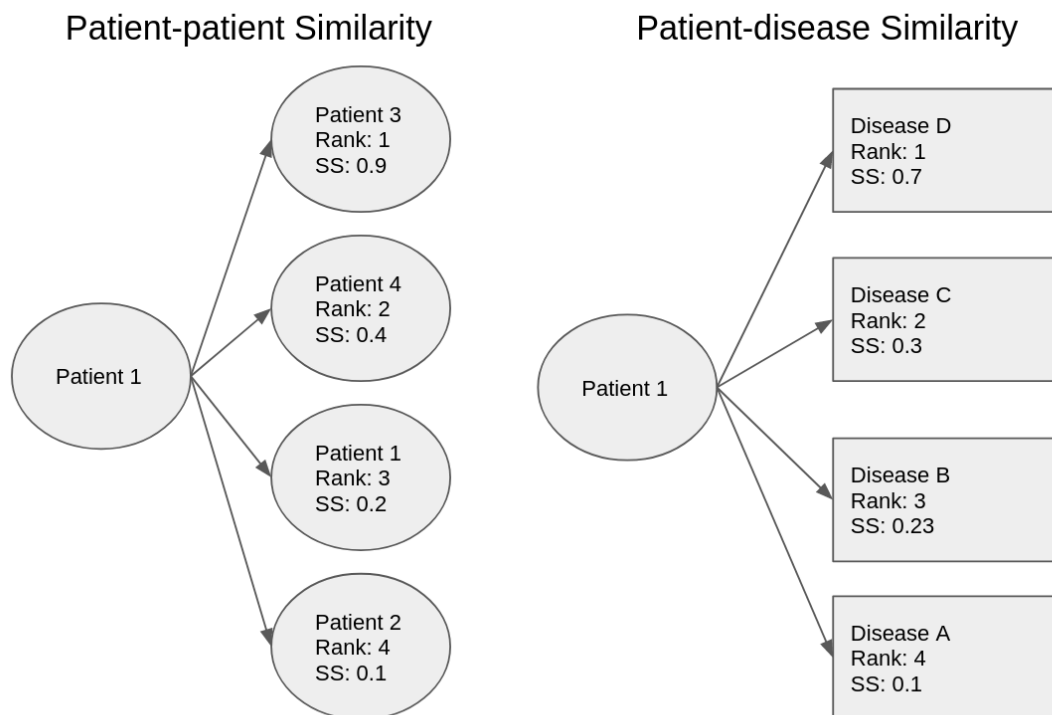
Patient-patient Similarity

Patient 1

Patient 3
Rank: 1
SS: 0.9

Patient 4
Rank: 2
SS: 0.4

Patient 1
Rank: 3
SS: 0.2

Patient 2
Rank: 4
SS: 0.1

Patient-disease Similarity

Patient 1

Disease D
Rank: 1
SS: 0.7

Disease C
Rank: 2
SS: 0.3

Disease B
Rank: 3
SS: 0.23

Disease A
Rank: 4
SS: 0.1